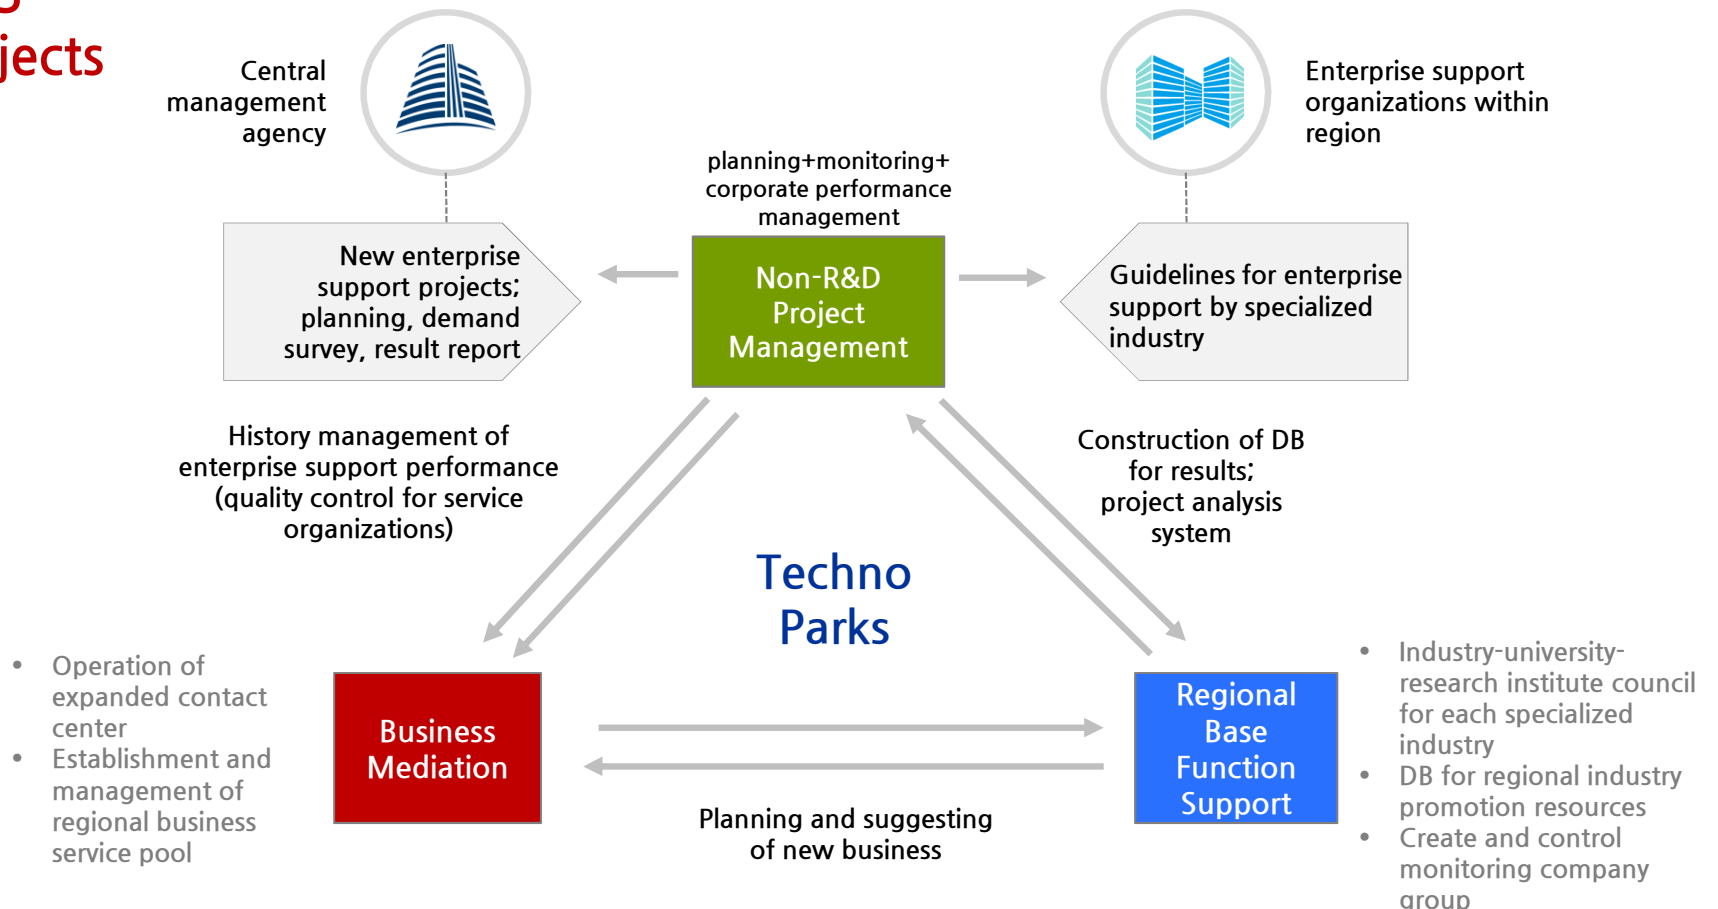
jects

Central management agency

Enterprise support organizations within region

planning+monitoring+ corporate performance management

New enterprise support projects; planning, demand survey, result report

Non-R&D Project Management

Guidelines for enterprise support by specialized industry

History management of enterprise support performance (quality control for service organizations)

Construction of DB for results; project analysis system

Techno Parks

- Operation of expanded contact center
- Establishment and management of regional business service pool

Business Mediation

Regional Base Function Support

- Industry-university-research institute council for each specialized industry
- DB for regional industry promotion resources
- Create and control monitoring company group

Planning and suggesting of new business